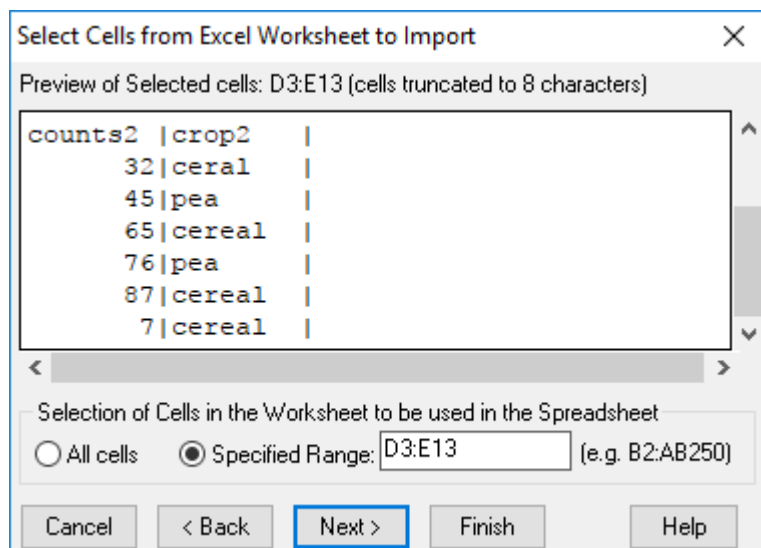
Select Cells from Excel Worksheet to Import

Preview of Selected cells: D3:E13 (cells truncated to 8 characters)

counts2 |crop2 |
32|ceral |
45|pea |
65|cereal |
76|pea |
87|cereal |
7|cereal |

Selection of Cells in the Worksheet to be used in the Spreadsheet

All cells

Specified Range: D3:E13 (e.g. B2:AB250)

Cancel

< Back

Next >

Finish

Help